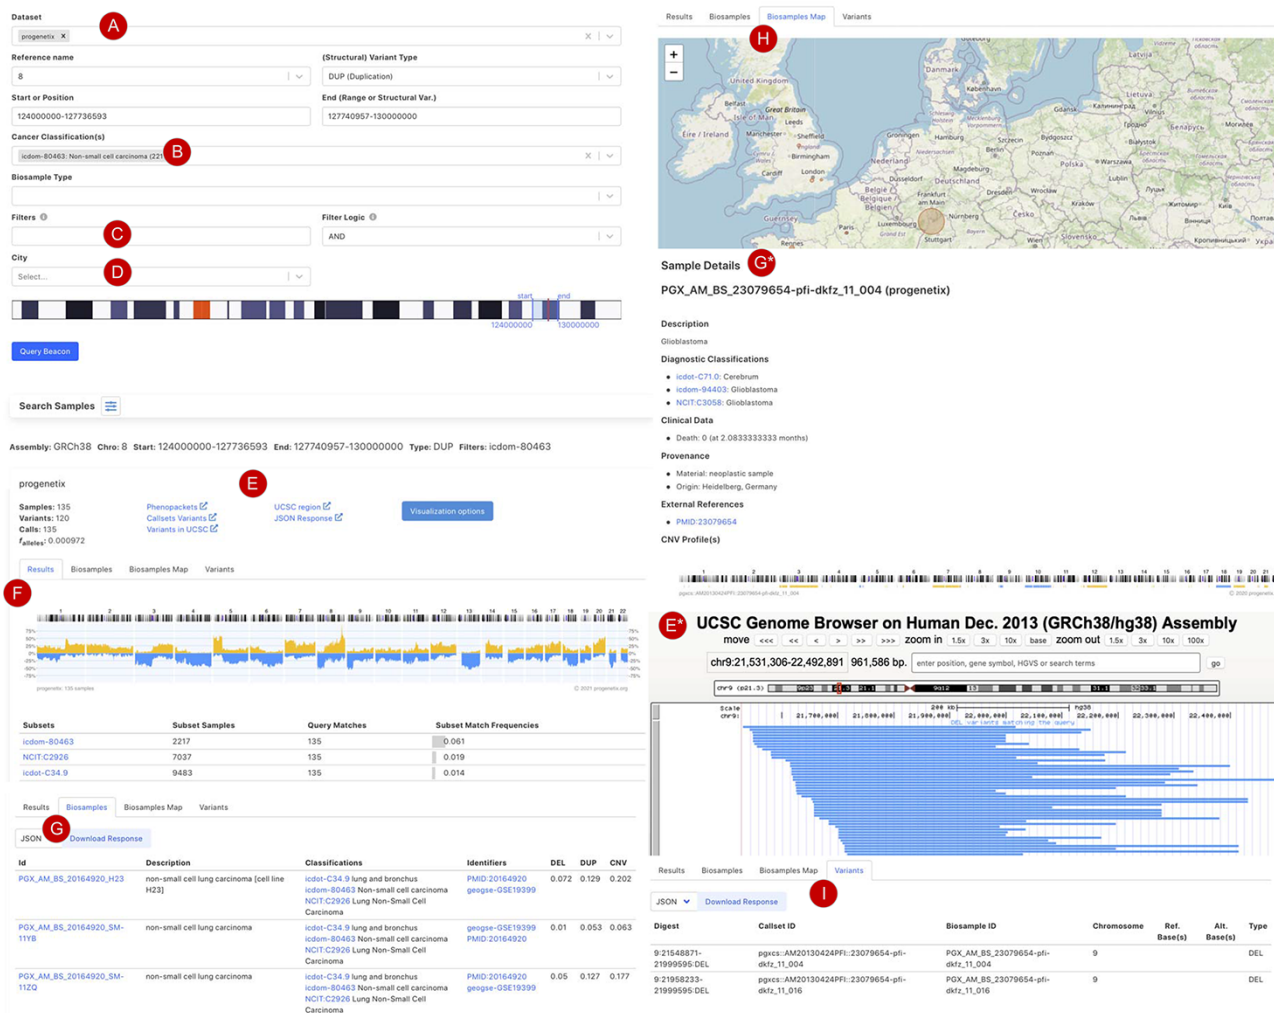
Dataset
A
progenetix ×

Reference name
8

(Structural) Variant Type
DUP (Duplication)

Start or Position
124000000-127736593

End (Range or Structural Var.)
127740957-130000000

Cancer Classification(s)
icdom-80463: Non-small cell carcinoma (221
B

Biosample Type

Filters
C

Filter Logic
AND

City
Select...
D

start end
124000000 130000000

Query Beacon

Search Samples

Assembly: GRCh38 Chro: 8 Start: 124000000-127736593 End: 127740957-130000000 Type: DUP Filters: icdom-80463

progenetix
E

Samples: 135
Variants: 120
Calls: 135
$f_{alleles}$: 0.000972

Phenopackets
Callsets Variants
Variants in UCSC

UCSC region
JSON Response

Visualization options

F
Results Biosamples Biosamples Map Variants

progenetix: 135 samples
© 2021 progenetix.org

| Subsets | Subset Samples | Query Matches | Subset Match Frequencies |
|---|---|---|---|
| icdom-80463 | 2217 | 135 | 0.061 |
| NCIT:C2926 | 7037 | 135 | 0.019 |
| icdot-C34.9 | 9483 | 135 | 0.014 |

Results Biosamples Biosamples Map Variants

JSON G Download Response

| Id | Description | Classifications | Identifiers | DEL | DUP | CNV |
|---|---|---|---|---|---|---|
| PGX_AM_BS_20164920_H23 | non-small cell lung carcinoma [cell line H23] | icdot-C34.9 lung and bronchus icdom-80463 Non-small cell carcinoma NCIT:C2926 Lung Non-Small Cell Carcinoma | PMID:20164920 geogse-GSE19399 | 0.072 | 0.129 | 0.202 |
| PGX_AM_BS_20164920_SM-11YB | non-small cell lung carcinoma | icdot-C34.9 lung and bronchus icdom-80463 Non-small cell carcinoma NCIT:C2926 Lung Non-Small Cell Carcinoma | geogse-GSE19399 PMID:20164920 | 0.01 | 0.053 | 0.063 |
| PGX_AM_BS_20164920_SM-11ZQ | non-small cell lung carcinoma | icdot-C34.9 lung and bronchus icdom-80463 Non-small cell carcinoma NCIT:C2926 Lung Non-Small Cell Carcinoma | PMID:20164920 geogse-GSE19399 | 0.05 | 0.127 | 0.177 |

Results Biosamples Biosamples Map Variants
H

Sample Details G*

PGX_AM_BS_23079654-pfi-dkfz_11_004 (progenetix)

Description
Glioblastoma

Diagnostic Classifications
• icdot-C71.0: Cerebrum
• icdom-94403: Glioblastoma
• NCIT:C3058: Glioblastoma

Clinical Data
• Death: 0 (at 2.0833333333 months)

Provenance
• Material: neoplastic sample
• Origin: Heidelberg, Germany

External References
• PMID:23079654

CNV Profile(s)

E* UCSC Genome Browser on Human Dec. 2013 (GRCh38/hg38) Assembly
move <<< << < > >> >>> zoom in 1.5x 3x 10x base zoom out 1.5x 3x 10x 100x
chr9:21,531,306-22,492,891 961,586 bp. enter position, gene symbol, HGVS or search terms go

Results Biosamples Biosamples Map Variants

JSON Download Response I

| Digest | Callset ID | Biosample ID | Chromosome | Ref. Base(s) | Alt. Base(s) | Type |
|---|---|---|---|---|---|---|
| 9:21548871-21999595:DEL | pgxcs::AM20130424PFI::23079654-pfi-dkfz_11_004 | PGX_AM_BS_23079654-pfi-dkfz_11_004 | 9 | | | DEL |
| 9:21958233-21999595:DEL | pgxcs::AM20130424PFI::23079654-pfi-dkfz_11_016 | PGX_AM_BS_23079654-pfi-dkfz_11_016 | 9 | | | DEL |